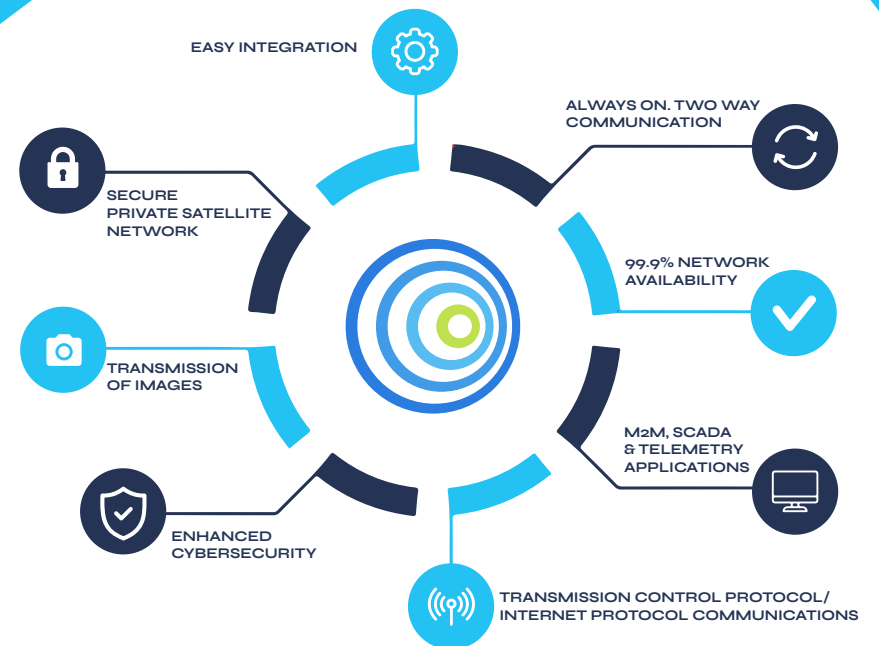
EASY INTEGRATION

ALWAYS ON. TWO WAY COMMUNICATION

SECURE PRIVATE SATELLITE NETWORK

99.9% NETWORK AVAILABILITY

TRANSMISSION OF IMAGES

M2M, SCADA & TELEMETRY APPLICATIONS

ENHANCED CYBERSECURITY

TRANSMISSION CONTROL PROTOCOL/ INTERNET PROTOCOL COMMUNICATIONS